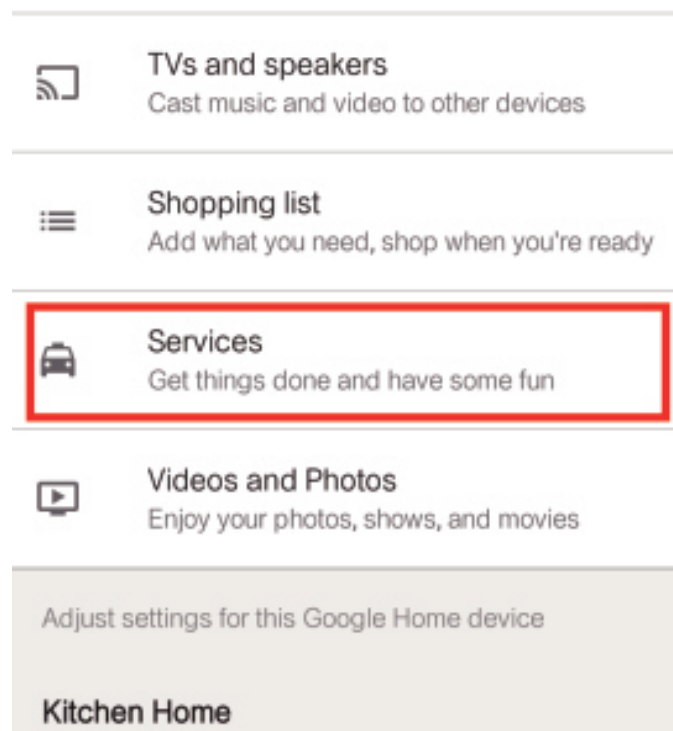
TVs and speakers
Cast music and video to other devices

Shopping list
Add what you need, shop when you're ready

Services
Get things done and have some fun

Videos and Photos
Enjoy your photos, shows, and movies

Adjust settings for this Google Home device

Kitchen Home